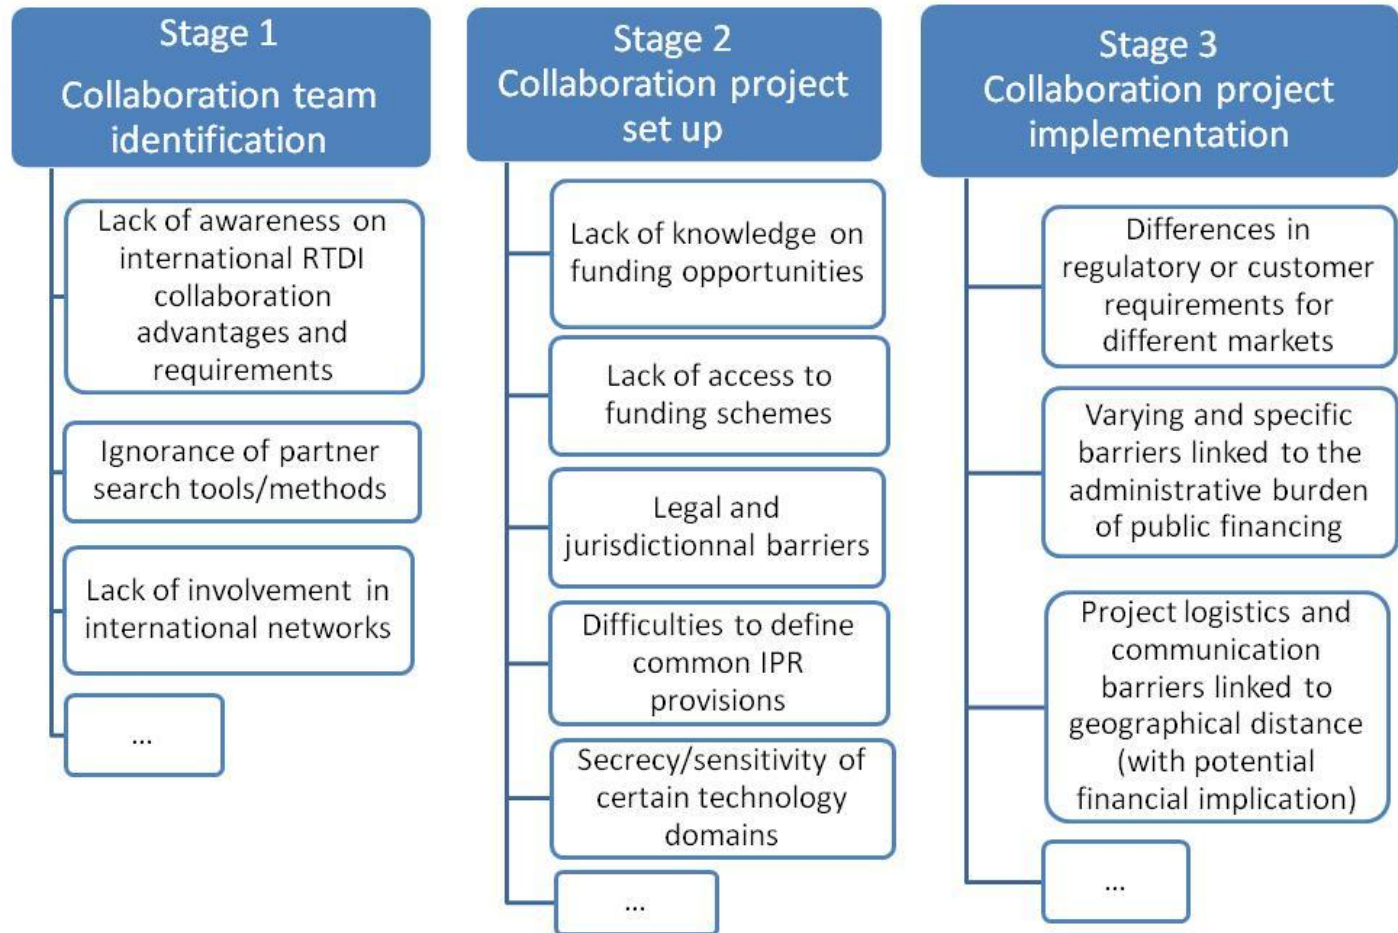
Stage 1
Collaboration team identification

Lack of awareness on international RTDI collaboration advantages and requirements

Ignorance of partner search tools/methods

Lack of involvement in international networks

...

Stage 2
Collaboration project set up

Lack of knowledge on funding opportunities

Lack of access to funding schemes

Legal and jurisdictionnal barriers

Difficulties to define common IPR provisions

Secrecy/sensitivity of certain technology domains

...

Stage 3
Collaboration project implementation

Differences in regulatory or customer requirements for different markets

Varying and specific barriers linked to the administrative burden of public financing

Project logistics and communication barriers linked to geographical distance (with potential financial implication)

...